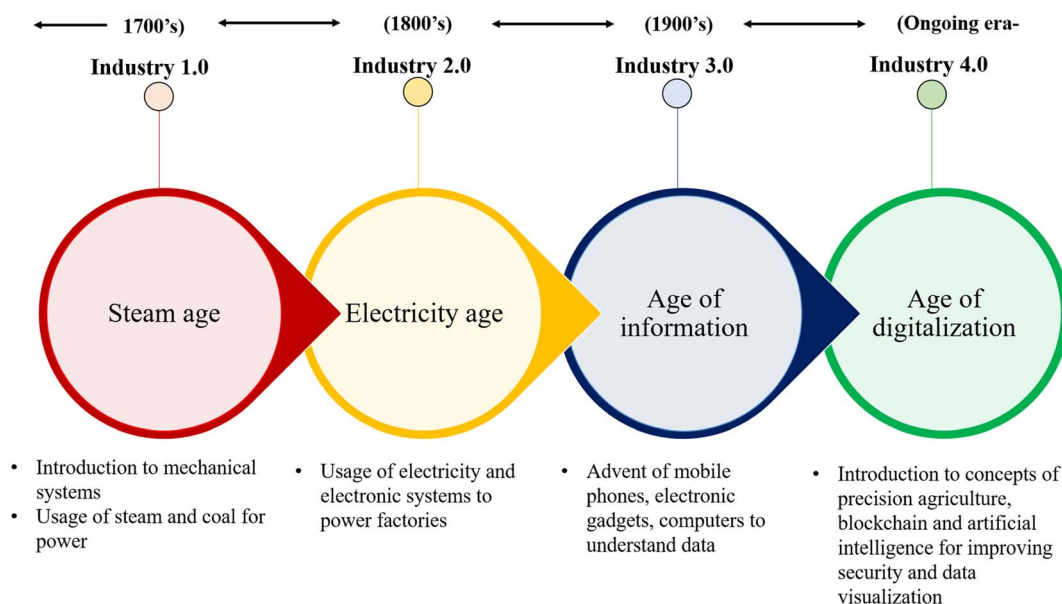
1700's)

(1800's)

(1900's)

(Ongoing era-

Industry 1.0

Industry 2.0

Industry 3.0

Industry 4.0

Steam age

Electricity age

Age of information

Age of digitalization

- Introduction to mechanical systems
- Usage of steam and coal for power

- Usage of electricity and electronic systems to power factories

- Advent of mobile phones, electronic gadgets, computers to understand data

- Introduction to concepts of precision agriculture, blockchain and artificial intelligence for improving security and data visualization